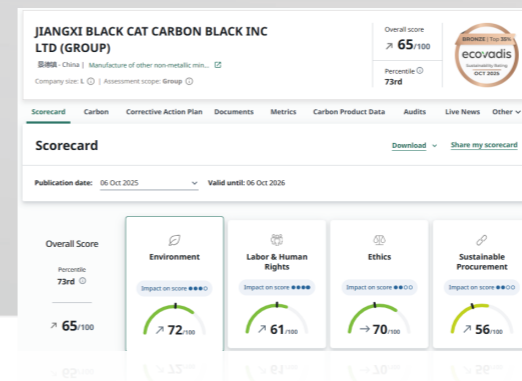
JIANGXI BLACK CAT CARBON BLACK INC LTD (GROUP)

景德镇 - China | Manufacture of other non-metallic min...

Company size: L | Assessment scope: Group

Overall score
↗ 65/100

Percentile
73rd

BRONZE | Top 35%
ecovadis
Sustainability Rating
OCT 2025

Scorecard | Carbon | Corrective Action Plan | Documents | Metrics | Carbon Product Data | Audits | Live News | Other

Scorecard

Download | Share my scorecard

Publication date: 06 Oct 2025 | Valid until: 06 Oct 2026

Overall Score

Percentile
73rd

↗ 65/100

Environment
Impact on score
↗ 72/100

Labor & Human Rights
Impact on score
↗ 61/100

Ethics
Impact on score
→ 70/100

Sustainable Procurement
Impact on score
↗ 56/100